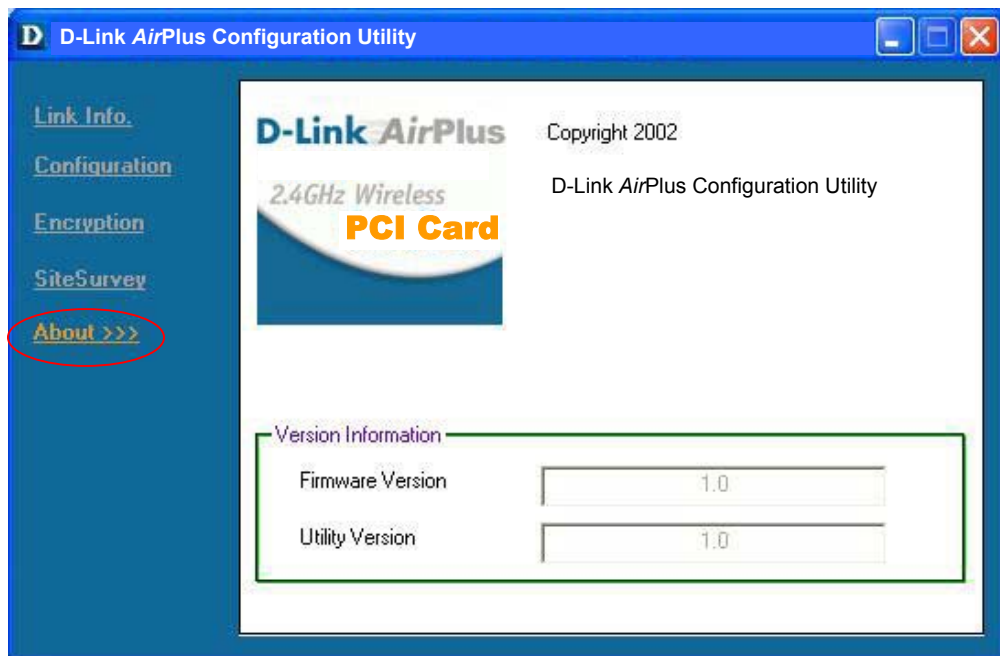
D D-Link AirPlus Configuration Utility

Link Info.

Configuration

Encryption

SiteSurvey

About >>>

D-Link AirPlus

2.4GHz Wireless

PCI Card

Copyright 2002

D-Link AirPlus Configuration Utility

Version Information

Firmware Version 1.0

Utility Version 1.0